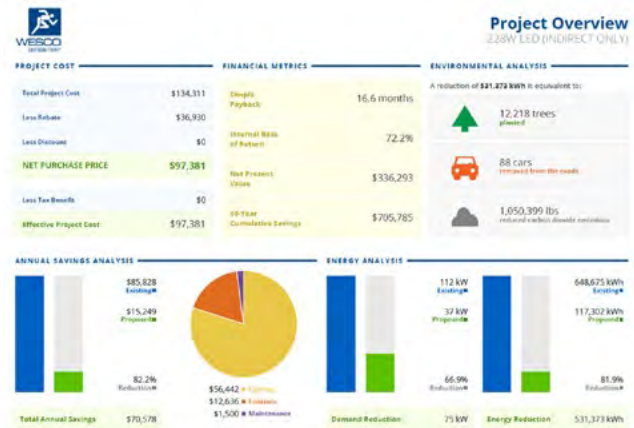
WESCO DISTRIBUTION

Project Overview
228W LED (INDIRECT ONLY)

PROJECT COST

| Total Project Cost | $134,311 |
|---|---|
| Less Rebate | $36,930 |
| Less Discount | $0 |
| NET PURCHASE PRICE | $97,381 |
| Less Tax Benefit | $0 |
| Effective Project Cost | $97,381 |

FINANCIAL METRICS

| Simple Payback | 16.6 months |
|---|---|
| Internal Rate of Return | 72.2% |
| Net Present Value | $336,293 |
| 10-Year Cumulative Savings | $705,785 |

ENVIRONMENTAL ANALYSIS

A reduction of 531,373 kWh is equivalent to:

12,218 trees
planted

88 cars
removed from the roads

1,050,399 lbs
reduced carbon dioxide emissions

ANNUAL SAVINGS ANALYSIS

$85,828
Existing

$15,249
Proposed

82.2%
Reduction

$56,442 Energy
$12,636 Lamps
$1,500 Maintenance

Total Annual Savings $70,578

ENERGY ANALYSIS

112 kW
Existing

37 kW
Proposed

66.9%
Reduction

Demand Reduction 75 kW

648,675 kWh
Existing

117,302 kWh
Proposed

81.9%
Reduction

Energy Reduction 531,373 kWh